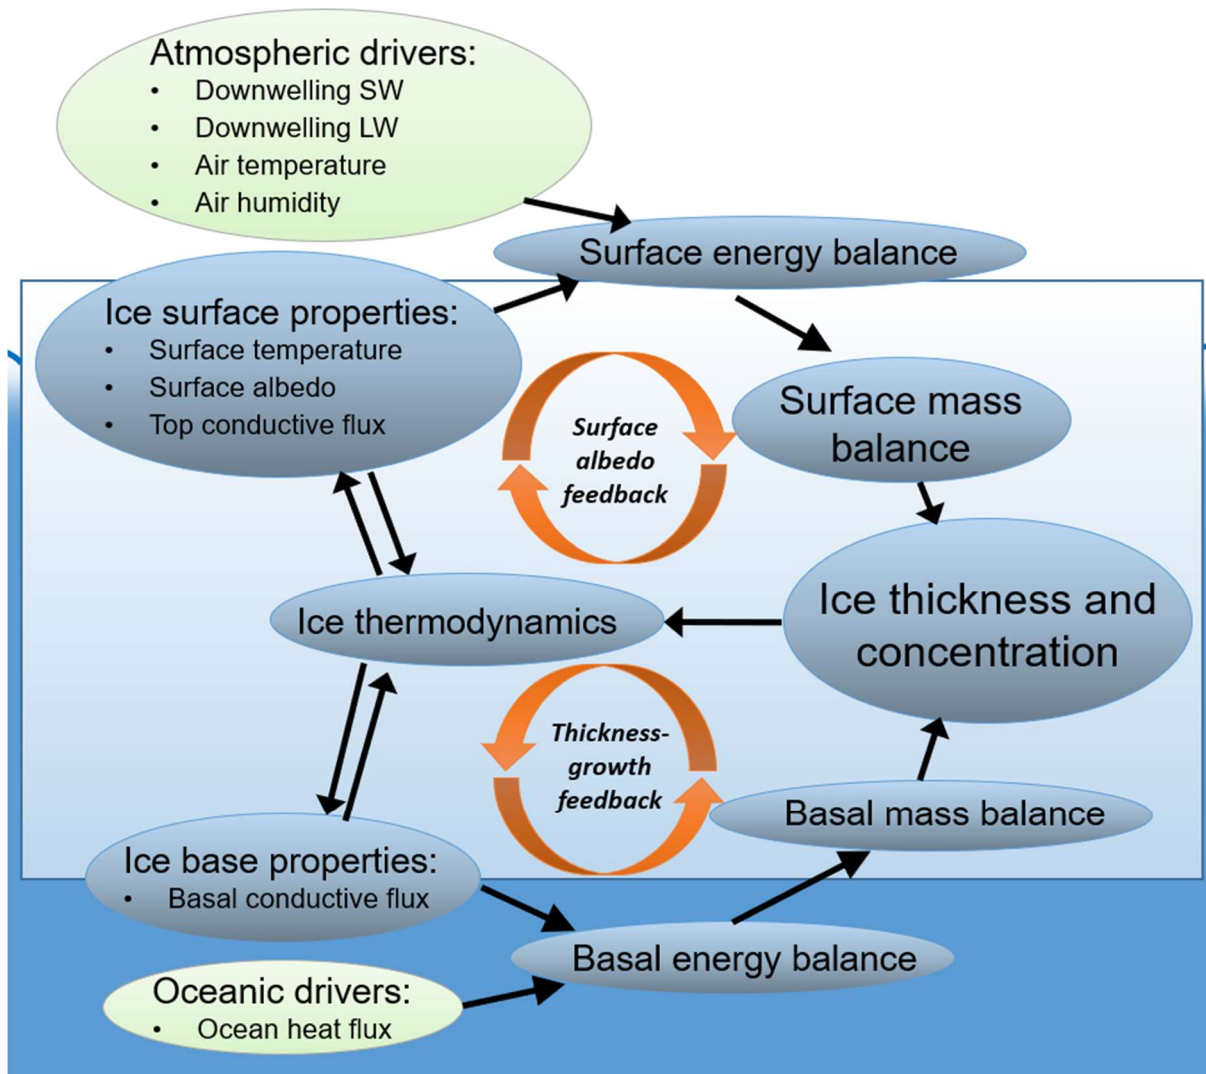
Atmospheric drivers:
• Downwelling SW
• Downwelling LW
• Air temperature
• Air humidity

Surface energy balance

Ice surface properties:
• Surface temperature
• Surface albedo
• Top conductive flux

Surface albedo feedback

Surface mass balance

Ice thermodynamics

Ice thickness and concentration

Thickness-growth feedback

Basal mass balance

Ice base properties:
• Basal conductive flux

Basal energy balance

Oceanic drivers:
• Ocean heat flux